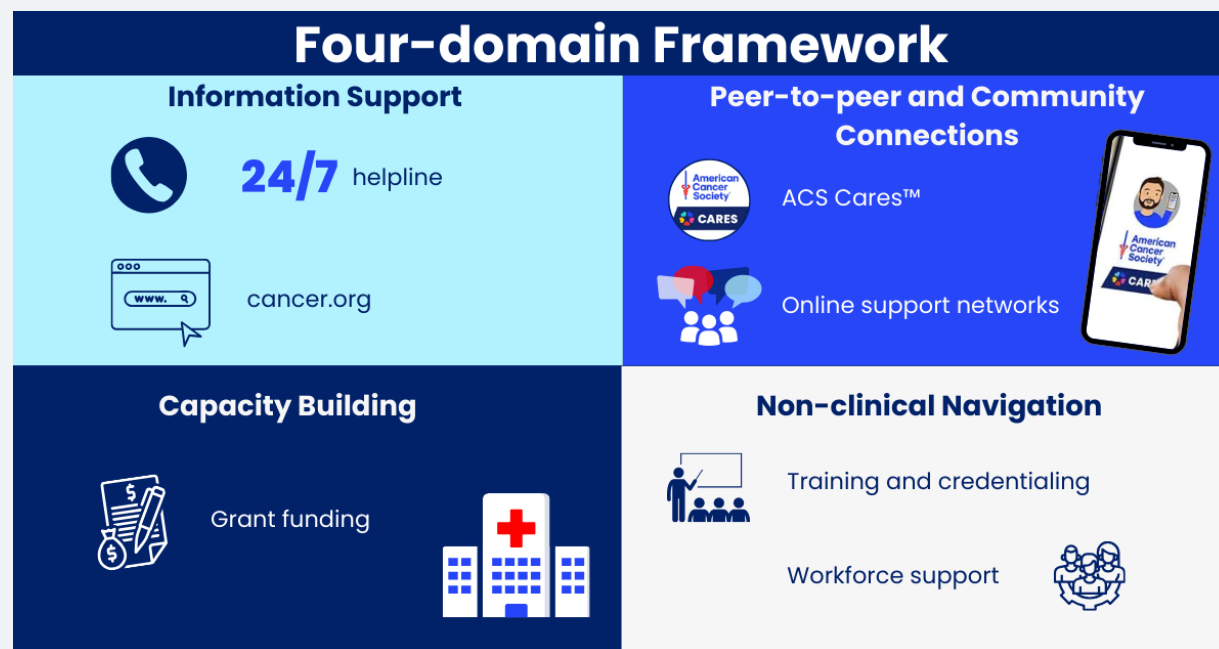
Four-domain Framework

Information Support

24/7 helpline

www.

cancer.org

Peer-to-peer and Community Connections

American Cancer Society

CARES

ACS Cares™

Online support networks

American Cancer Society

CAR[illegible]

Capacity Building

$

$

Grant funding

Non-clinical Navigation

Training and credentialing

Workforce support